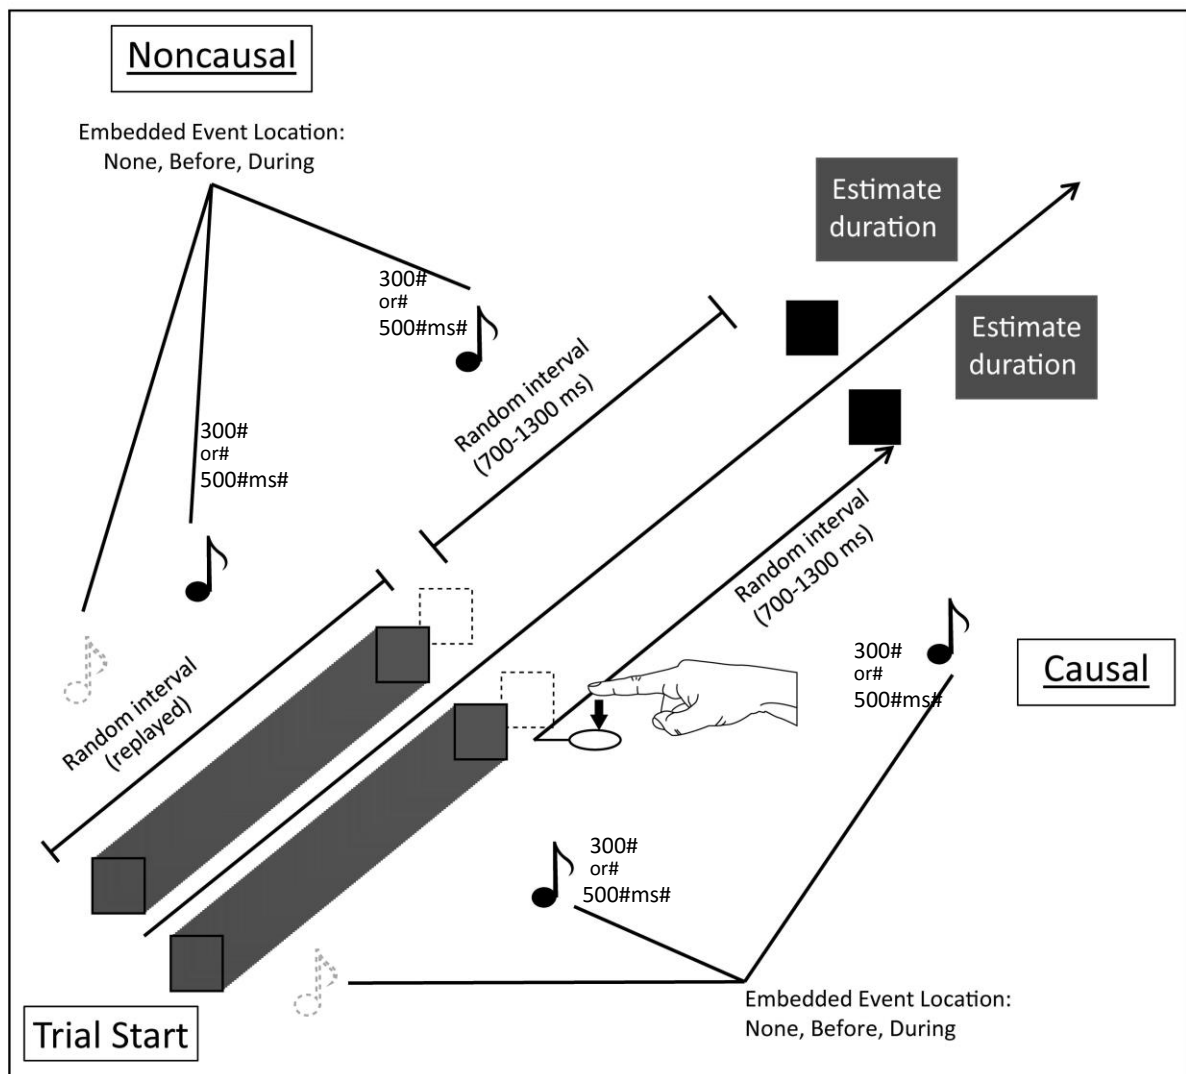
Noncausal

Embedded Event Location: None, Before, During

300#
or#
500#ms#

Estimate duration

Estimate duration

300#
or#
500#ms#

Random interval (700-1300 ms)

Random interval (700-1300 ms)

300#
or#
500#ms#

Causal

Random interval (replayed)

300#
or#
500#ms#

Trial Start

Embedded Event Location: None, Before, During